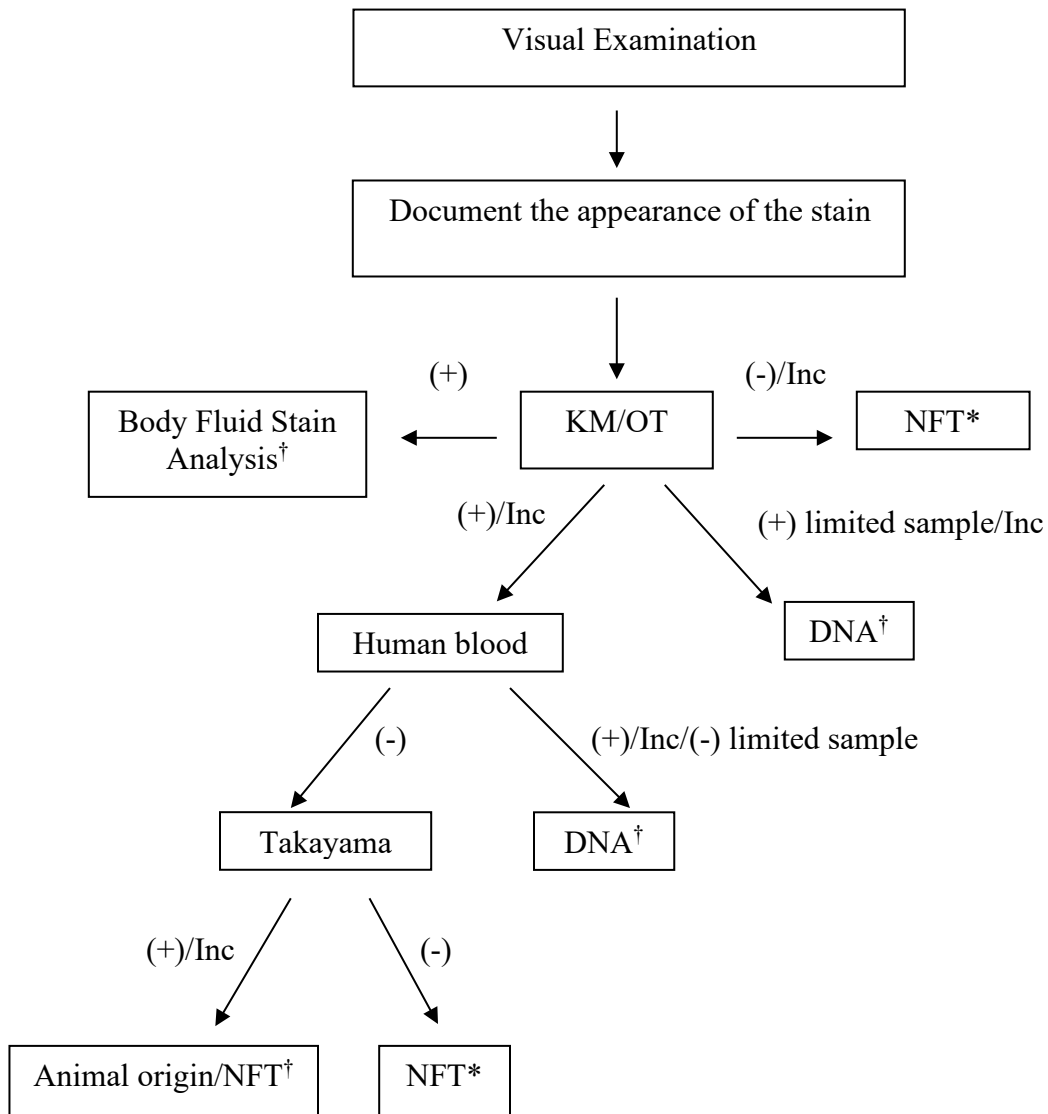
Visual Examination

Document the appearance of the stain

(+)

(-)/Inc

Body Fluid Stain Analysis$^{\dagger}$

KM/OT

NFT*

(+)/Inc

(+) limited sample/Inc

Human blood

DNA$^{\dagger}$

(-)

(+)/Inc/(-) limited sample

Takayama

DNA$^{\dagger}$

(+)/Inc

(-)

Animal origin/NFT$^{\dagger}$

NFT*